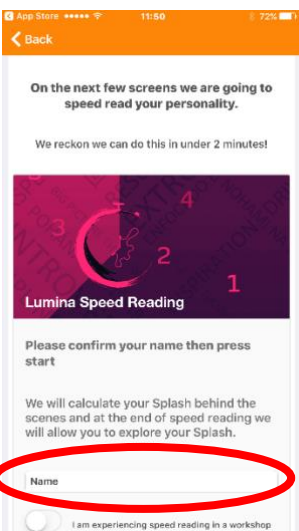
App Store ●●●●● 11:50 72%

Back

On the next few screens we are going to speed read your personality.

We reckon we can do this in under 2 minutes!

3 4 2 1

Lumina Speed Reading

Please confirm your name then press start

We will calculate your Splash behind the scenes and at the end of speed reading we will allow you to explore your Splash.

Name

I am experiencing speed reading in a workshop